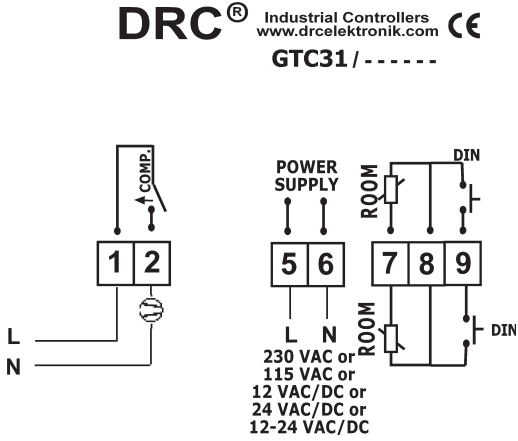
DRC® Industrial Controllers www.drcelektronik.com CE

GTC31 / - - - - - -

COMP.

1 2

L

N

POWER SUPPLY

5 6

L N

230 VAC or
115 VAC or
12 VAC/DC or
24 VAC/DC or
12-24 VAC/DC

ROOM

DIN

7 8 9

ROOM

DIN